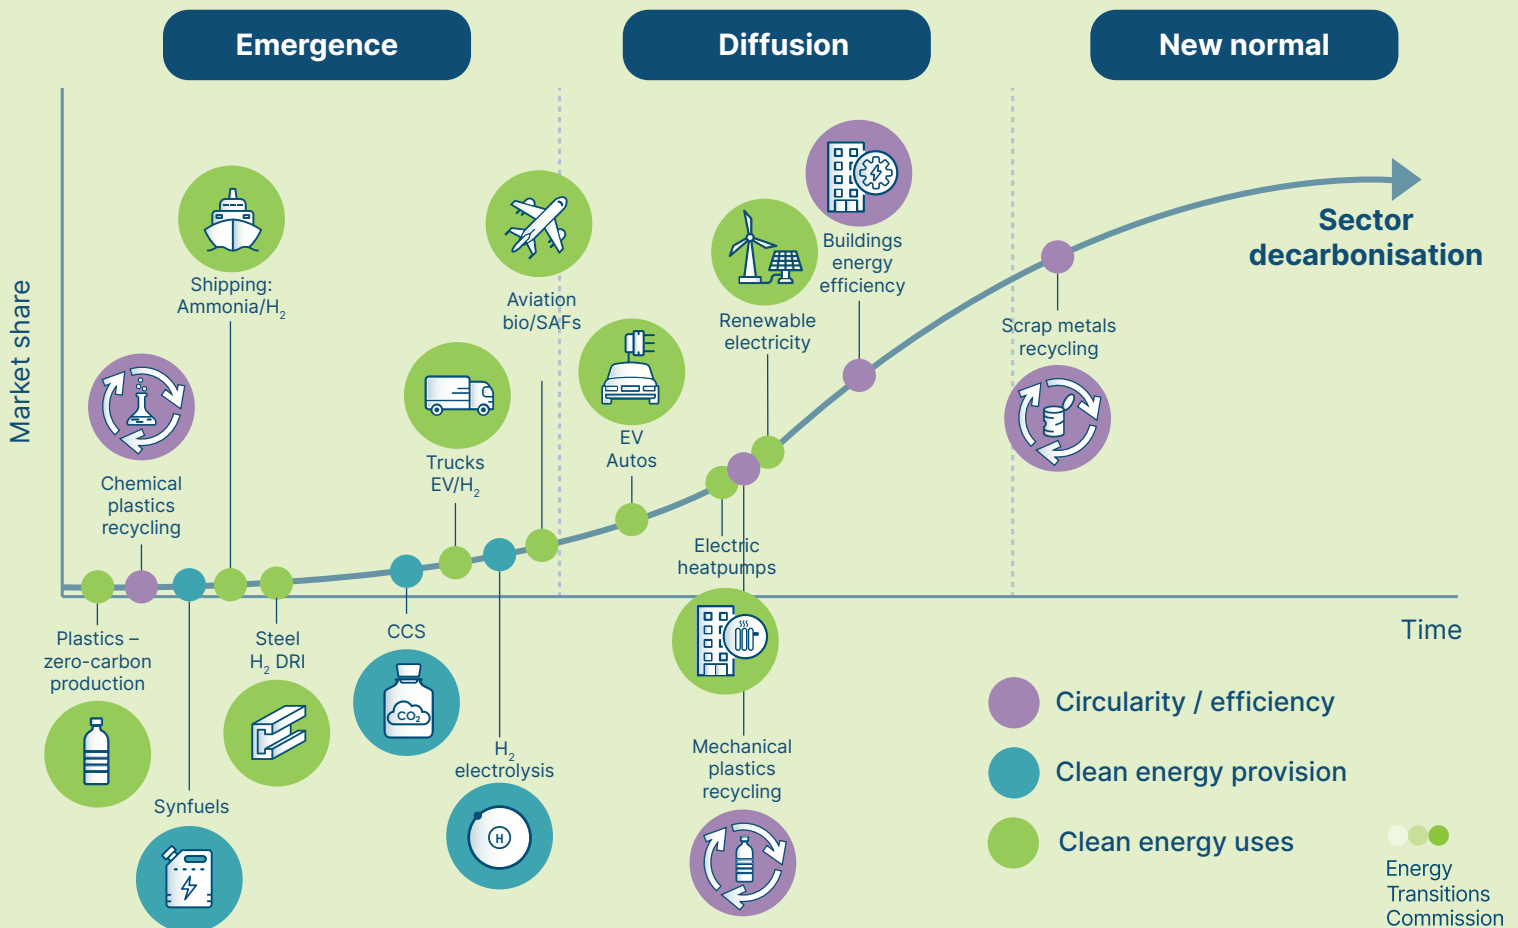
Emergence

Diffusion

New normal

Market share

Sector decarbonisation

Shipping: Ammonia/$H_2$

Aviation bio/SAFs

Buildings energy efficiency

Renewable electricity

Scrap metals recycling

Chemical plastics recycling

Trucks EV/$H_2$

EV Autos

Electric heatpumps

Plastics – zero-carbon production

Steel $H_2$ DRI

CCS

$CO_2$

$H_2$ electrolysis

H

Synfuels

Mechanical plastics recycling

Time

Circularity / efficiency

Clean energy provision

Clean energy uses

Energy Transitions Commission